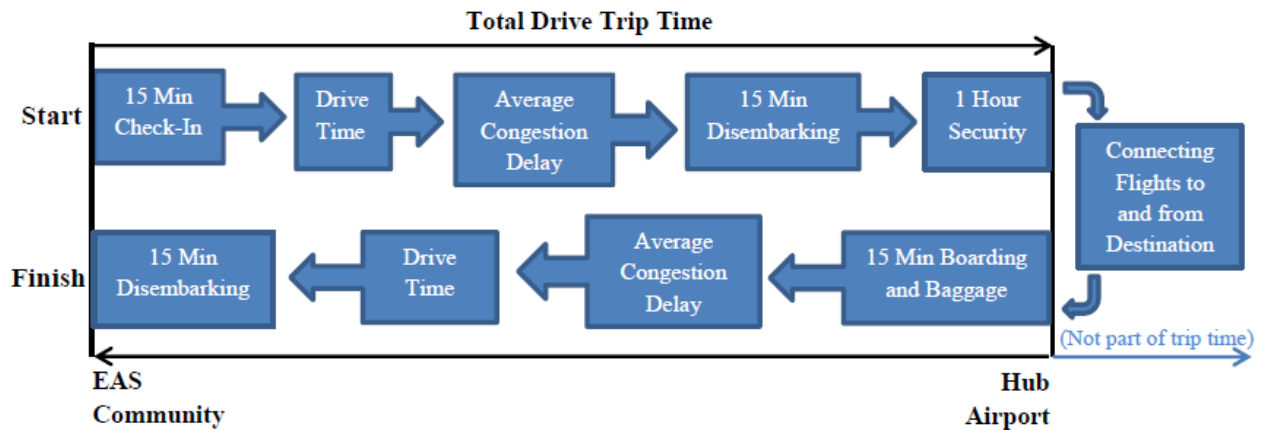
Total Drive Trip Time

Start

15 Min Check-In

Drive Time

Average Congestion Delay

15 Min Disembarking

1 Hour Security

Connecting Flights to and from Destination

Finish

15 Min Disembarking

Drive Time

Average Congestion Delay

15 Min Boarding and Baggage

(Not part of trip time)

EAS Community

Hub Airport